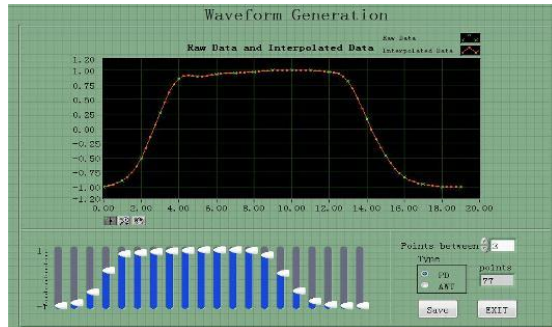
Waveform Generation

Raw Data and Interpolated Data

Raw Data
Interpolated Data

1.20
1.00
0.75
0.50
0.25
0.00
-0.25
-0.50
-0.75
-1.00
-1.20

0.00 2.00 4.00 6.00 8.00 10.00 12.00 14.00 16.00 18.00 20.00

1
-1

Points between 3
Type
PD
ANT
points
77

Save
EXIT